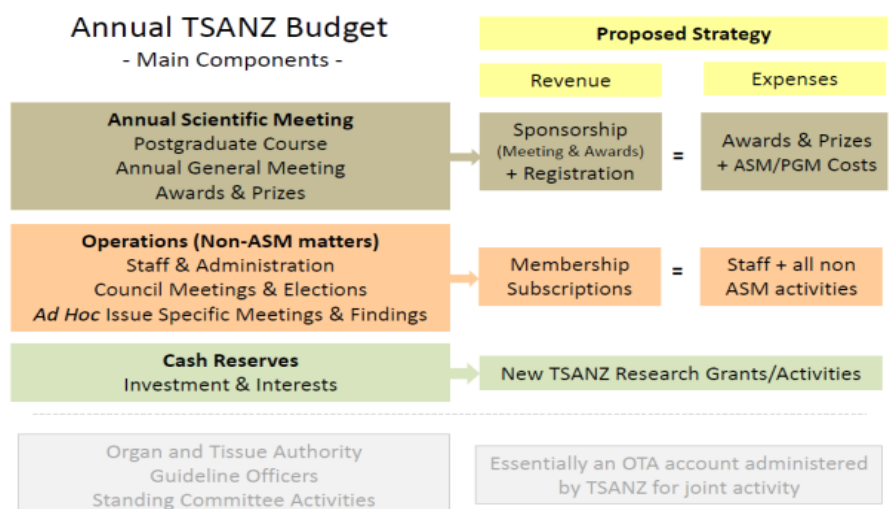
Annual TSANZ Budget
- Main Components -

Proposed Strategy

Revenue

Expenses

**Annual Scientific Meeting**
Postgraduate Course
Annual General Meeting
Awards & Prizes

Sponsorship
(Meeting & Awards)
+ Registration

=

Awards & Prizes
+ ASM/PGM Costs

**Operations (Non-ASM matters)**
Staff & Administration
Council Meetings & Elections
*Ad Hoc* Issue Specific Meetings & Findings

Membership
Subscriptions

=

Staff + all non
ASM activities

**Cash Reserves**
Investment & Interests

New TSANZ Research Grants/Activities

Organ and Tissue Authority
Guideline Officers
Standing Committee Activities

Essentially an OTA account administered
by TSANZ for joint activity